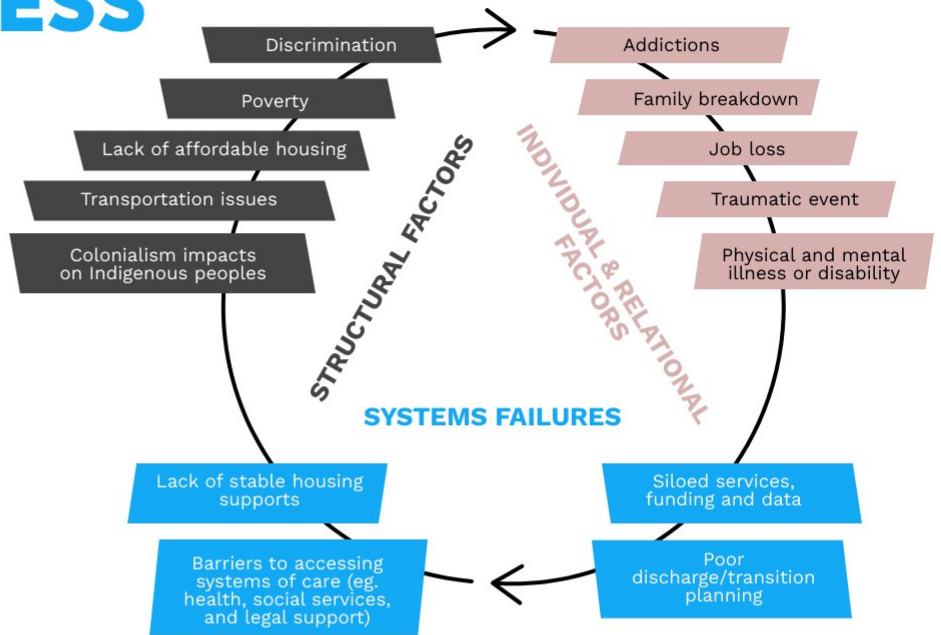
ESS

Discrimination

Poverty

Lack of affordable housing

Transportation issues

Colonialism impacts on Indigenous peoples

STRUCTURAL FACTORS

Addictions

Family breakdown

Job loss

Traumatic event

Physical and mental illness or disability

INDIVIDUAL & RELATIONAL FACTORS

SYSTEMS FAILURES

Lack of stable housing supports

Barriers to accessing systems of care (eg. health, social services, and legal support)

Siloed services, funding and data

Poor discharge/transition planning